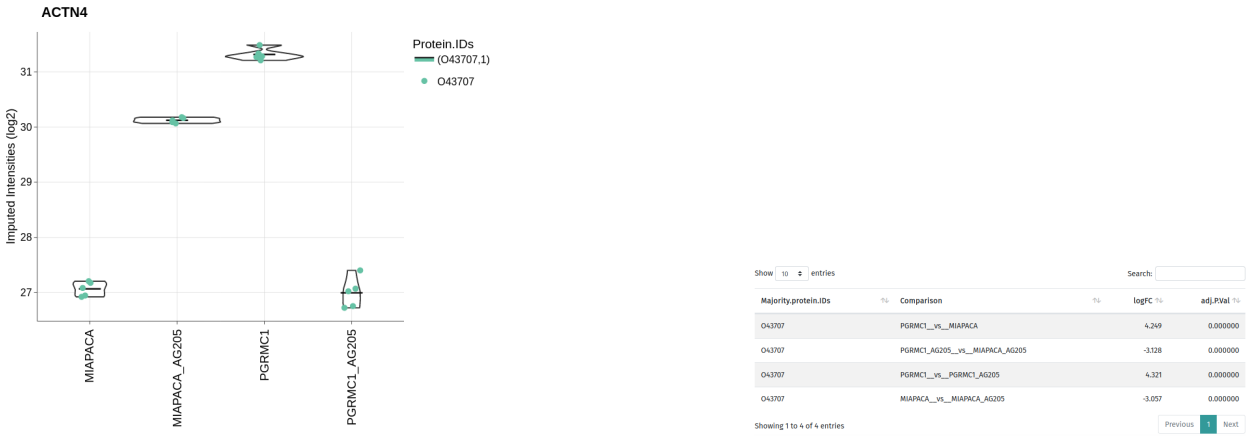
ACTN4

Protein.IDs
(O43707,1)
O43707

Imputed Intensities (log2)

31
30
29
28
27

MIAPACA
MIAPACA_AG205
PGRMC1
PGRMC1_AG205

Show 10 entries

Search:

| Majority.protein.IDs | Comparison | logFC | adj.P.Val |
|---|---|---|---|
| O43707 | PGRMC1__vs__MIAPACA | 4.249 | 0.000000 |
| O43707 | PGRMC1_AG205__vs__MIAPACA_AG205 | -3.128 | 0.000000 |
| O43707 | PGRMC1__vs__PGRMC1_AG205 | 4.321 | 0.000000 |
| O43707 | MIAPACA__vs__MIAPACA_AG205 | -3.057 | 0.000000 |

Showing 1 to 4 of 4 entries

Previous 1 Next